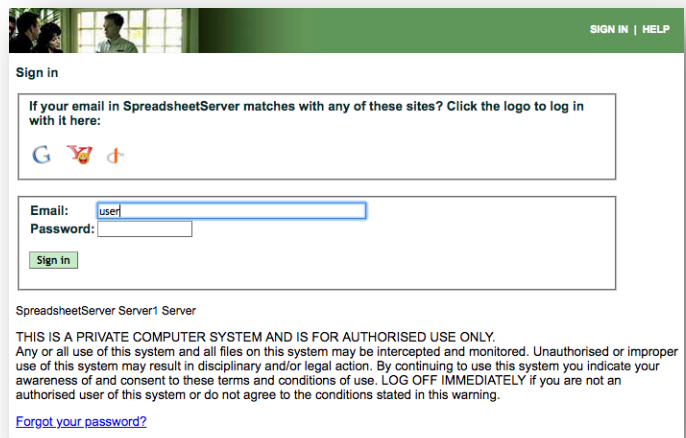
SIGN IN | HELP

Sign in

If your email in SpreadsheetServer matches with any of these sites? Click the logo to log in with it here:

Email: user
Password:

Sign in

SpreadsheetServer Server1 Server

THIS IS A PRIVATE COMPUTER SYSTEM AND IS FOR AUTHORISED USE ONLY.
Any or all use of this system and all files on this system may be intercepted and monitored. Unauthorised or improper use of this system may result in disciplinary and/or legal action. By continuing to use this system you indicate your awareness of and consent to these terms and conditions of use. LOG OFF IMMEDIATELY if you are not an authorised user of this system or do not agree to the conditions stated in this warning.

Forgot your password?